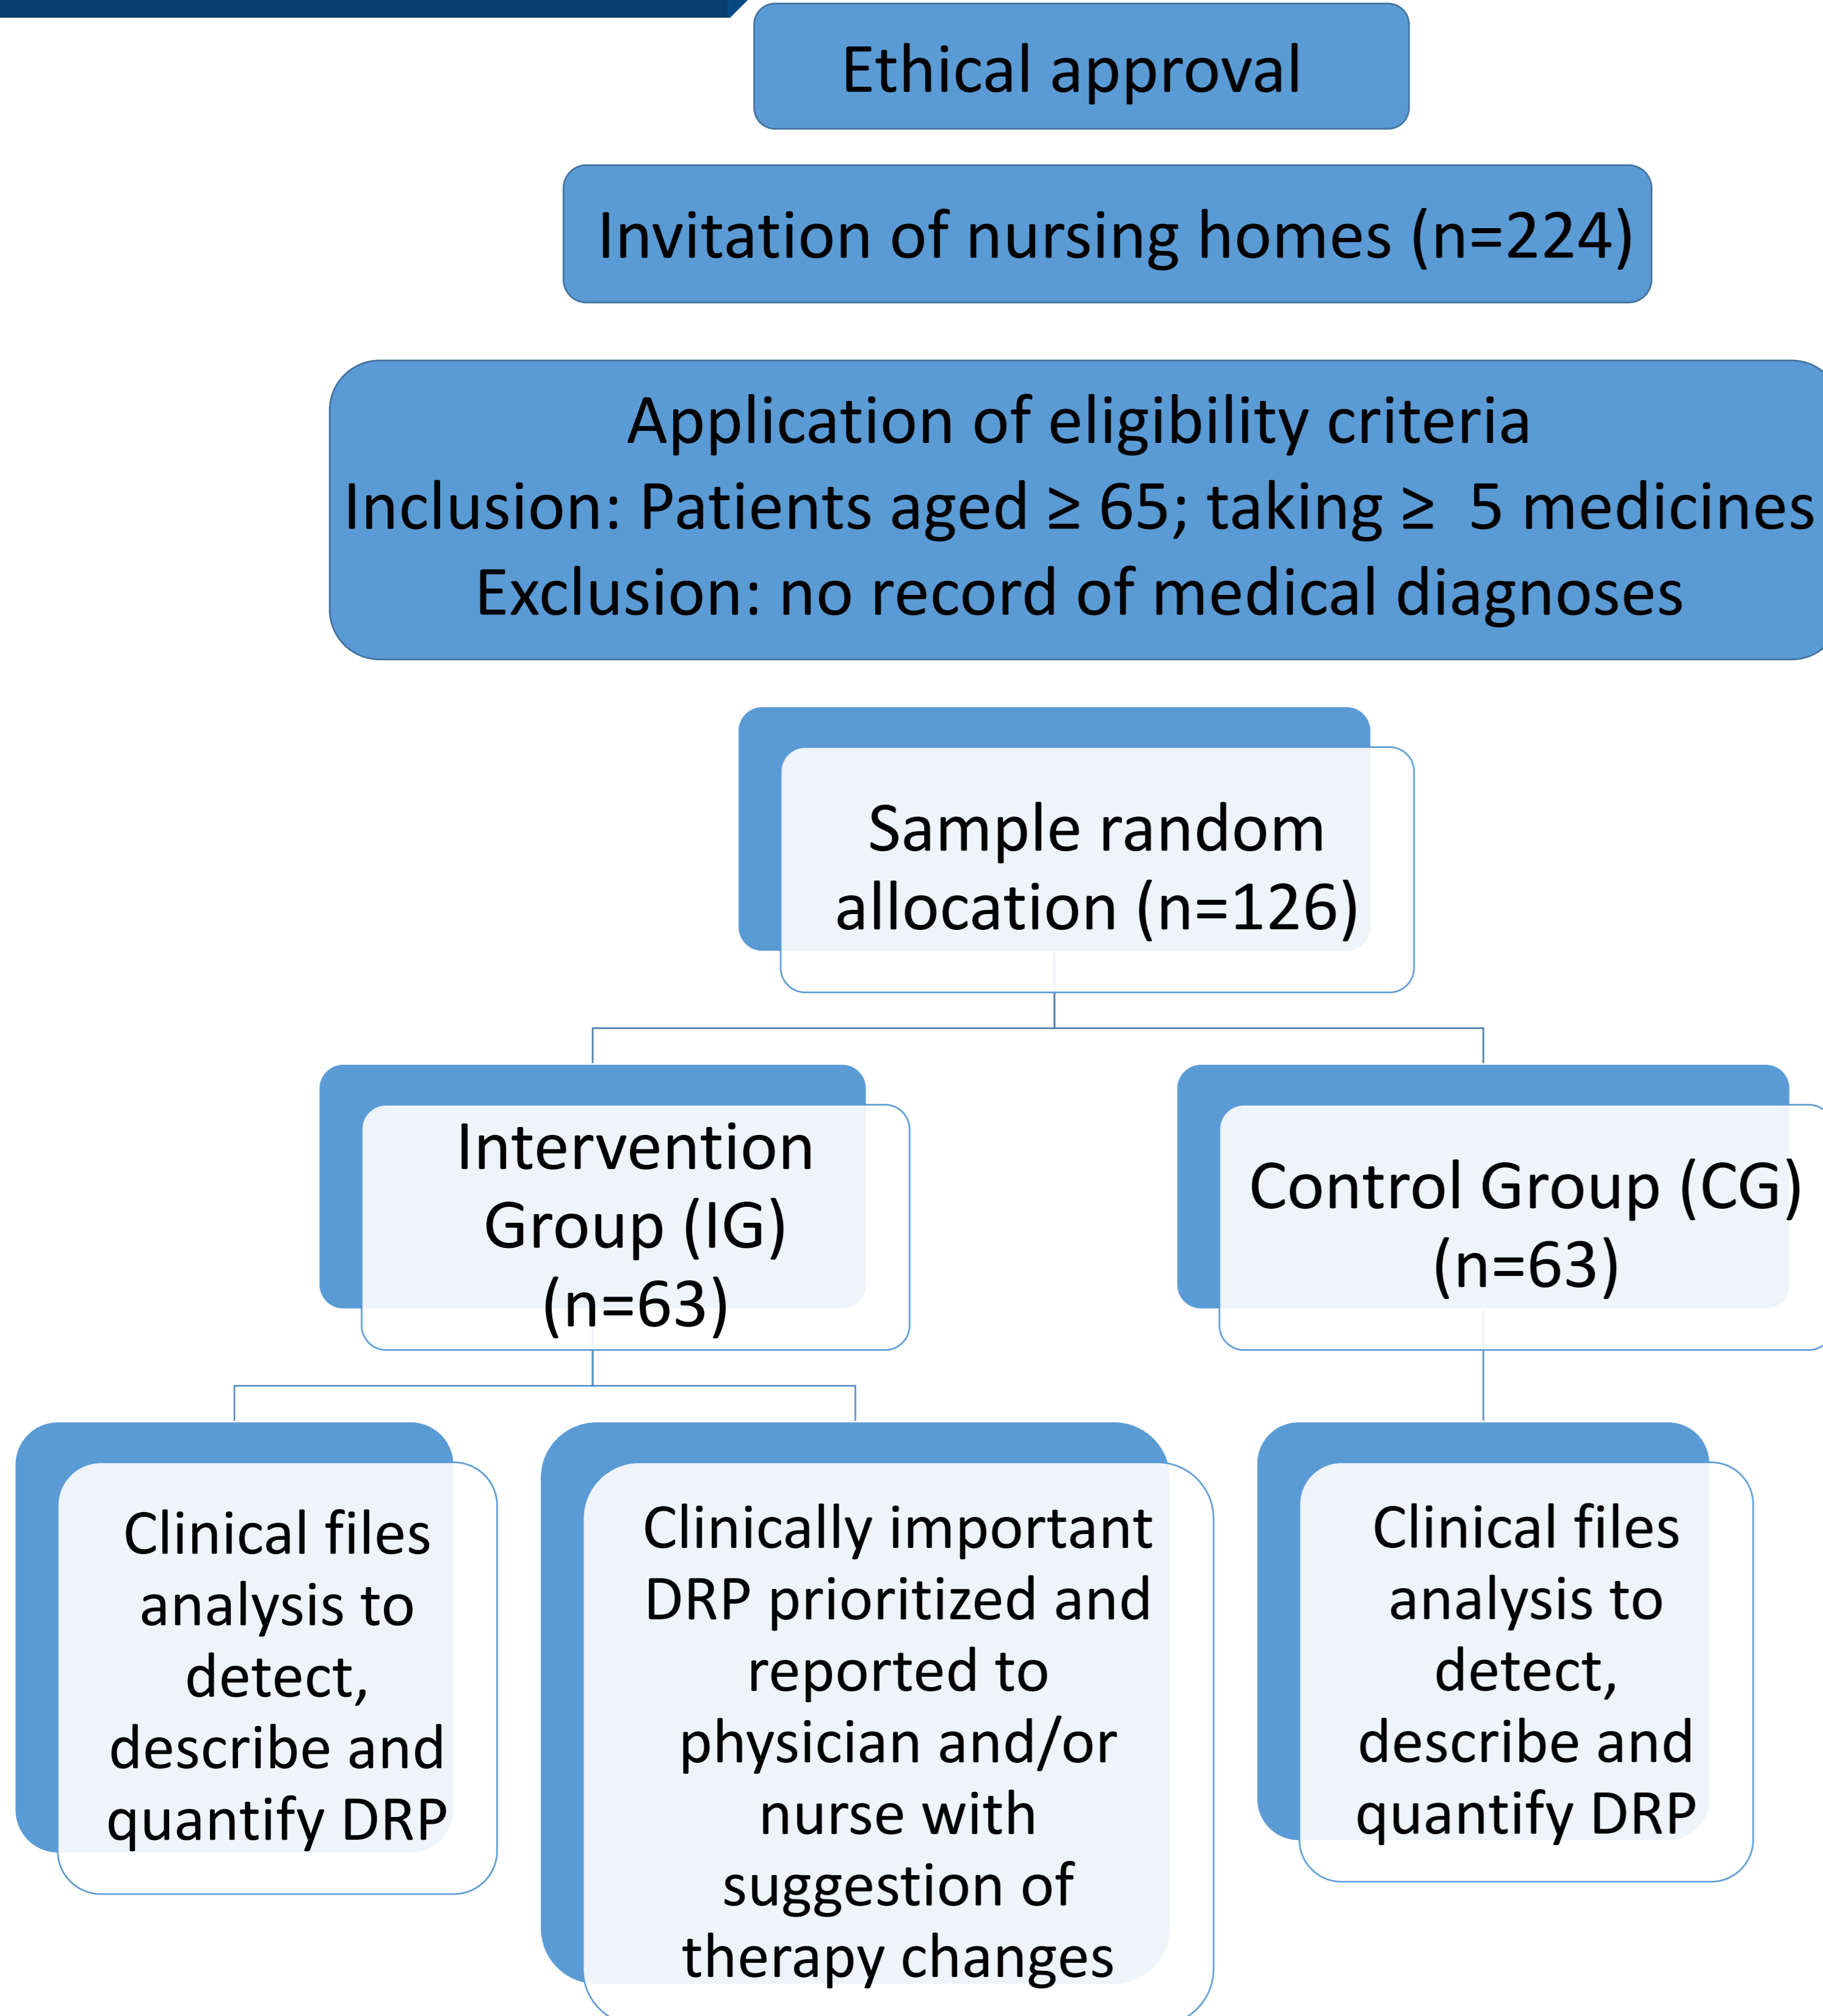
Ethical approval

Invitation of nursing homes (n=224)

Application of eligibility criteria
Inclusion: Patients aged ≥ 65; taking ≥ 5 medicines
Exclusion: no record of medical diagnoses

Sample random allocation (n=126)

Intervention Group (IG) (n=63)

Control Group (CG) (n=63)

Clinical files analysis to detect, describe and quantify DRP

Clinically important DRP prioritized and reported to physician and/or nurse with suggestion of therapy changes

Clinical files analysis to detect, describe and quantify DRP